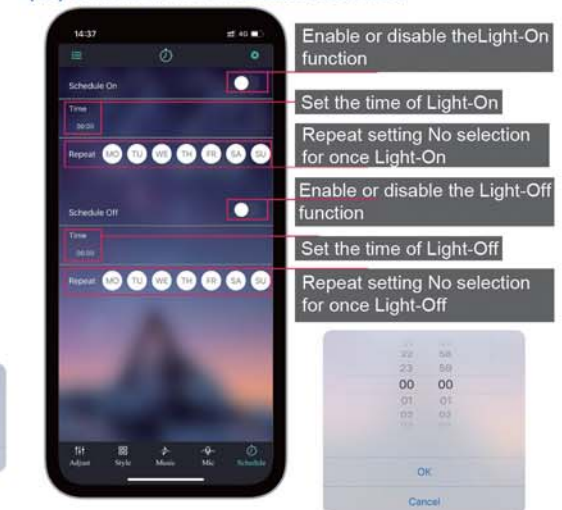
14:37

4G

Schedule On

Time

00:00

Repeat MO TU WE TH FR SA SU

Schedule Off

Time

00:00

Repeat MO TU WE TH FR SA SU

Adjust Style Music Mic Schedule

Enable or disable theLight-On function

Set the time of Light-On

Repeat setting No selection for once Light-On

Enable or disable the Light-Off function

Set the time of Light-Off

Repeat setting No selection for once Light-Off

22 58
23 59
00 00
01 01
02 02

OK

Cancel